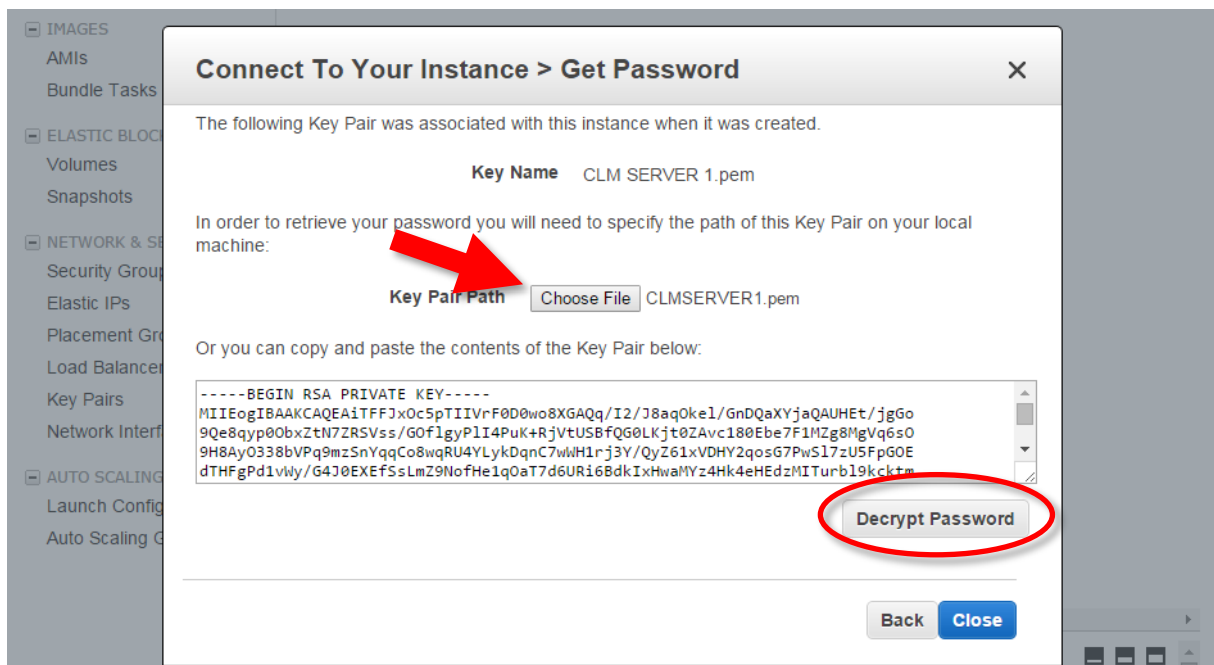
IMAGES
AMIs
Bundle Tasks
ELASTIC BLOC
Volumes
Snapshots
NETWORK & SE
Security Group
Elastic IPs
Placement Gro
Load Balancer
Key Pairs
Network Interf
AUTO SCALING
Launch Config
Auto Scaling G

Connect To Your Instance > Get Password

×

The following Key Pair was associated with this instance when it was created.

Key Name CLM SERVER 1.pem

In order to retrieve your password you will need to specify the path of this Key Pair on your local machine:

Key Pair Path Choose File CLMSERVER1.pem

Or you can copy and paste the contents of the Key Pair below:

-----BEGIN RSA PRIVATE KEY-----
MIIEogIBAAKCAQEAiTFFJxOc5pTIIVrF0D0wo8XGAQq/I2/J8aqOkel/GnDQaXYjaQAUHEt/jgGo
9Qe8qyp0ObxZtN7ZRSVss/GOflgyPlI4PuK+RjVtUSBfQG0LKjt0ZAvc180Ebe7F1MZg8MgVq6sO
9H8AyO338bVPq9mzSnYqqCo8wqRU4YLykDqnC7wWH1rj3Y/QyZ61xVDHY2qosG7PwSl7zU5FpGOE
dTHFgPd1vWy/G4J0EXEfSsLmZ9NofHe1qOaT7d6URi6BdkIxHwaMYz4Hk4eHEdzMITurbl9kcktm

Decrypt Password

Back Close